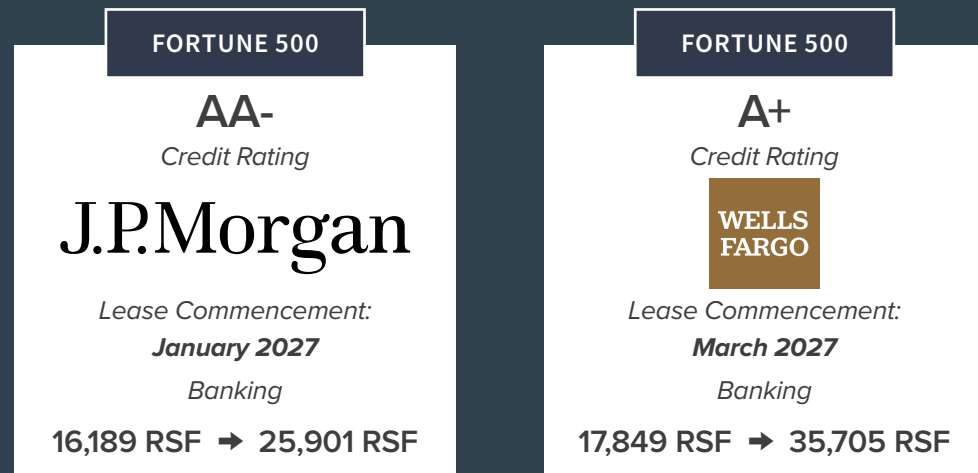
FORTUNE 500

AA-

Credit Rating

J.P.Morgan

Lease Commencement:

January 2027

Banking

16,189 RSF ➜ 25,901 RSF

FORTUNE 500

A+

Credit Rating

WELLS FARGO

Lease Commencement:

March 2027

Banking

17,849 RSF ➜ 35,705 RSF